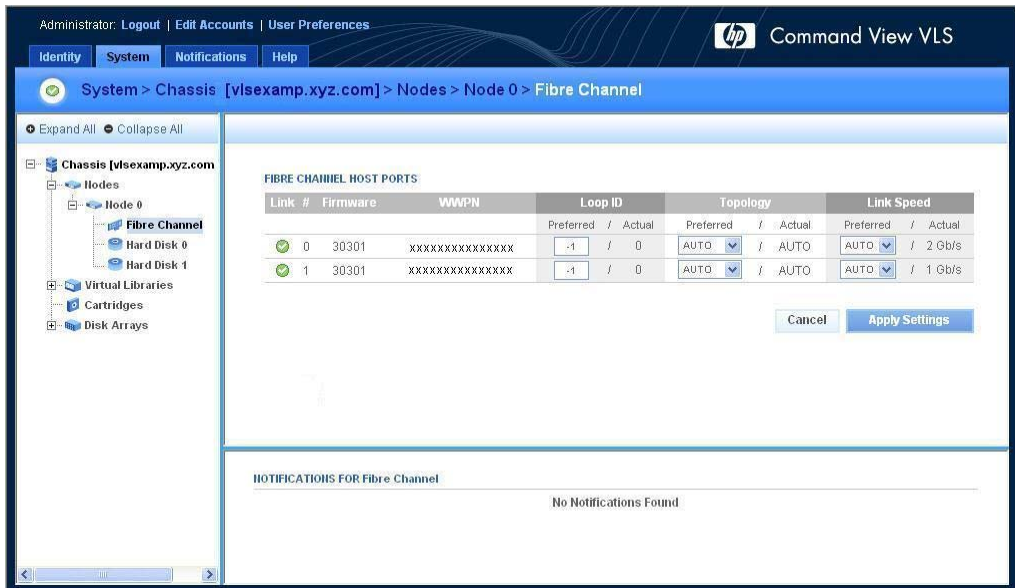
Administrator: Logout | Edit Accounts | User Preferences

Identity | System | Notifications | Help

hp Command View VLS

System > Chassis [vlsexamp.xyz.com] > Nodes > Node 0 > Fibre Channel

Expand All Collapse All

Chassis [vlsexamp.xyz.com
Nodes
Node 0
Fibre Channel
Hard Disk 0
Hard Disk 1
Virtual Libraries
Cartridges
Disk Arrays

FIBRE CHANNEL HOST PORTS

| Link | # | Firmware | WWPN | Loop ID Preferred / Actual | Topology Preferred / Actual | Link Speed Preferred / Actual |
|---|---|---|---|---|---|---|
| | 0 | 30301 | xxxxxxxxxxxxxxx | -1 / 0 | AUTO / AUTO | AUTO / 2 Gb/s |
| | 1 | 30301 | xxxxxxxxxxxxxxx | -1 / 0 | AUTO / AUTO | AUTO / 1 Gb/s |

Cancel Apply Settings

NOTIFICATIONS FOR Fibre Channel

No Notifications Found